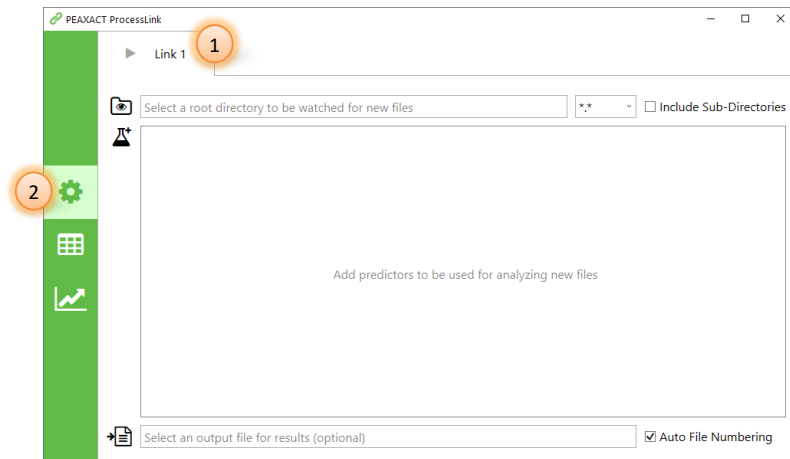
PEAXACT ProcessLink

Link 1

1

Select a root directory to be watched for new files

*.*

Include Sub-Directories

2

Add predictors to be used for analyzing new files

Select an output file for results (optional)

Auto File Numbering